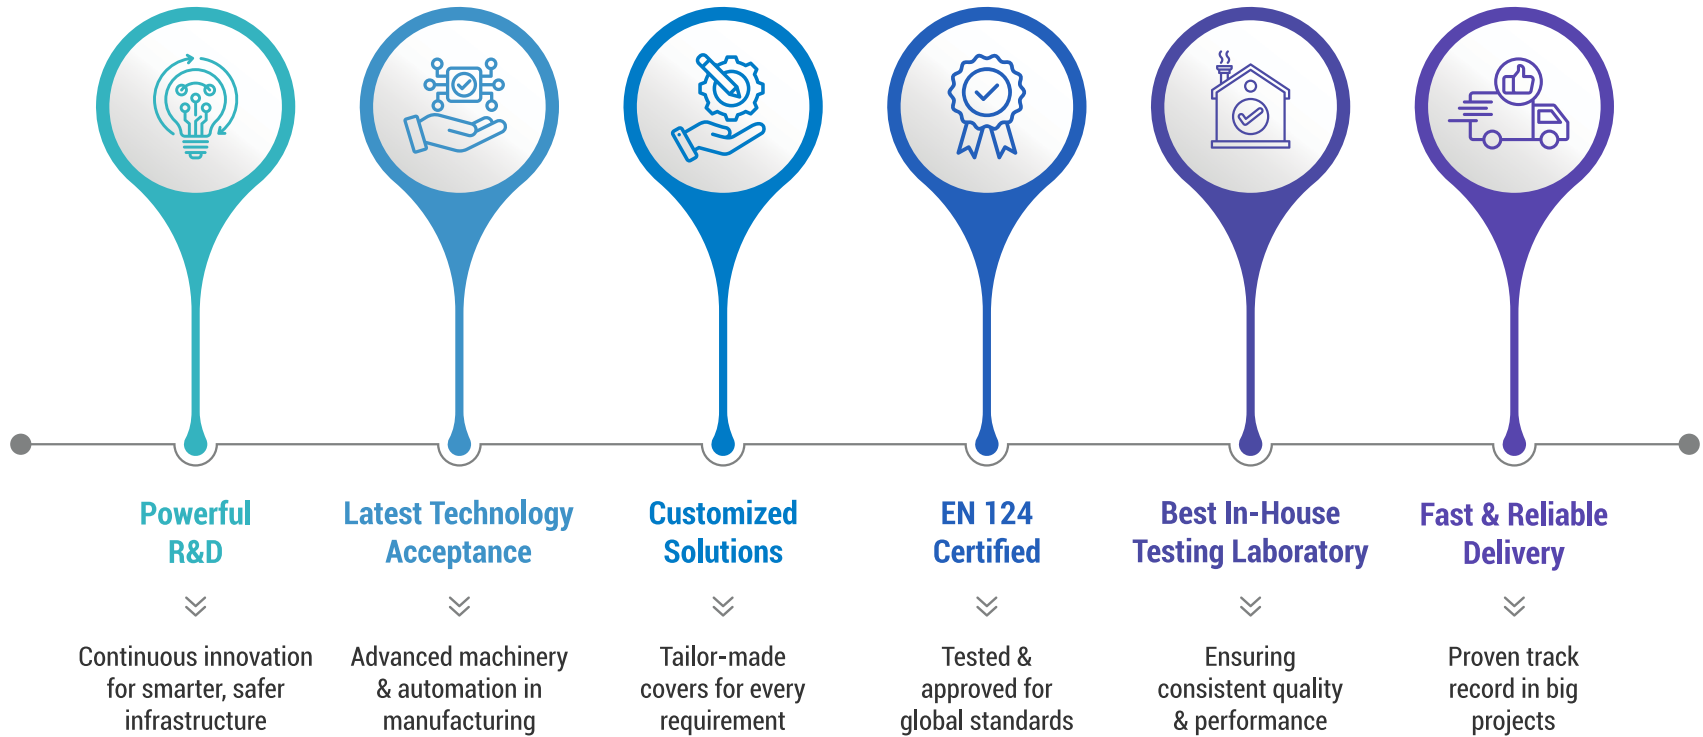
Powerful R&D

Continuous innovation for smarter, safer infrastructure

Latest Technology Acceptance

Advanced machinery & automation in manufacturing

Customized Solutions

Tailor-made covers for every requirement

EN 124 Certified

Tested & approved for global standards

Best In-House Testing Laboratory

Ensuring consistent quality & performance

Fast & Reliable Delivery

Proven track record in big projects